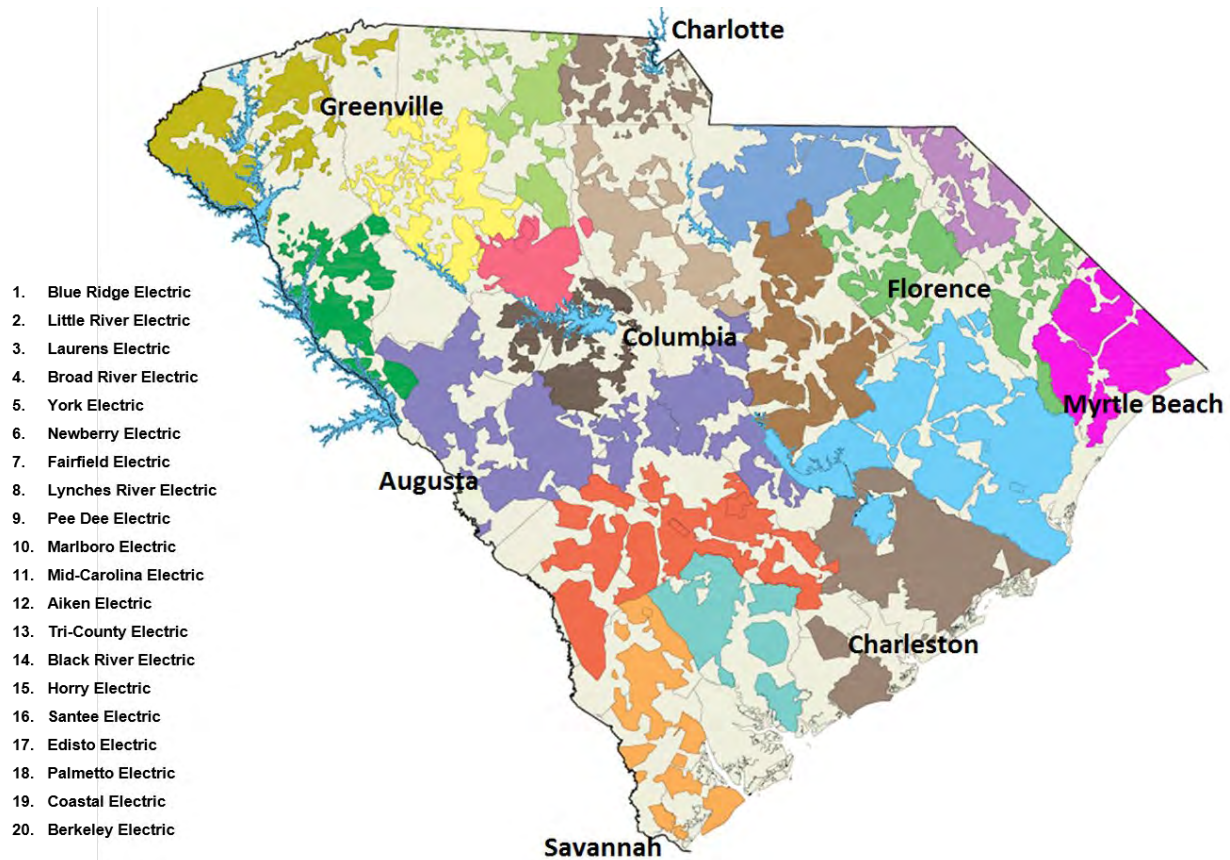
Charlotte
Greenville
Florence
Columbia
Myrtle Beach
Augusta
Charleston
Savannah

1. Blue Ridge Electric
2. Little River Electric
3. Laurens Electric
4. Broad River Electric
5. York Electric
6. Newberry Electric
7. Fairfield Electric
8. Lynches River Electric
9. Pee Dee Electric
10. Marlboro Electric
11. Mid-Carolina Electric
12. Aiken Electric
13. Tri-County Electric
14. Black River Electric
15. Horry Electric
16. Santee Electric
17. Edisto Electric
18. Palmetto Electric
19. Coastal Electric
20. Berkeley Electric